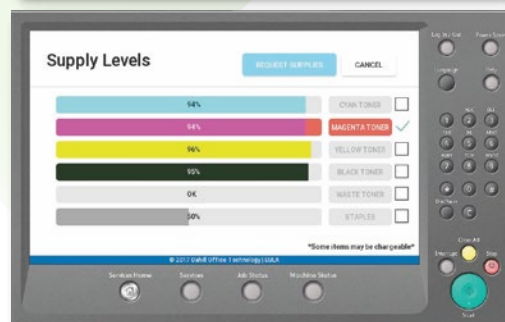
Supply Levels

REQUEST SUPPLIES

CANCEL

94%

CYAN TONER

94%

MAGENTA TONER

96%

YELLOW TONER

95%

BLACK TONER

OK

WASTE TONER

50%

STAPLES

*Some items may be chargeable*

© 2017 DeVill Office Technology | EULA

Services Home

Services

Job Status

Machine Status

Log In/ Out

Power Saver

Language

Help

Clear All

Interrupt

Stop

Start